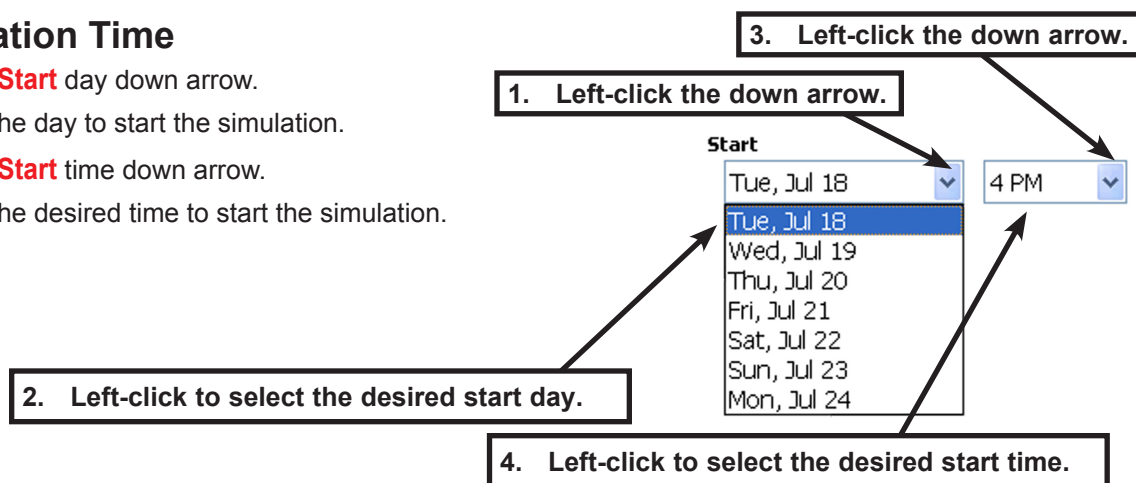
ation Time

Start day down arrow.

he day to start the simulation.

Start time down arrow.

he desired time to start the simulation.

3. Left-click the down arrow.

1. Left-click the down arrow.

Start

Tue, Jul 18

4 PM

Tue, Jul 18
Wed, Jul 19
Thu, Jul 20
Fri, Jul 21
Sat, Jul 22
Sun, Jul 23
Mon, Jul 24

2. Left-click to select the desired start day.

4. Left-click to select the desired start time.